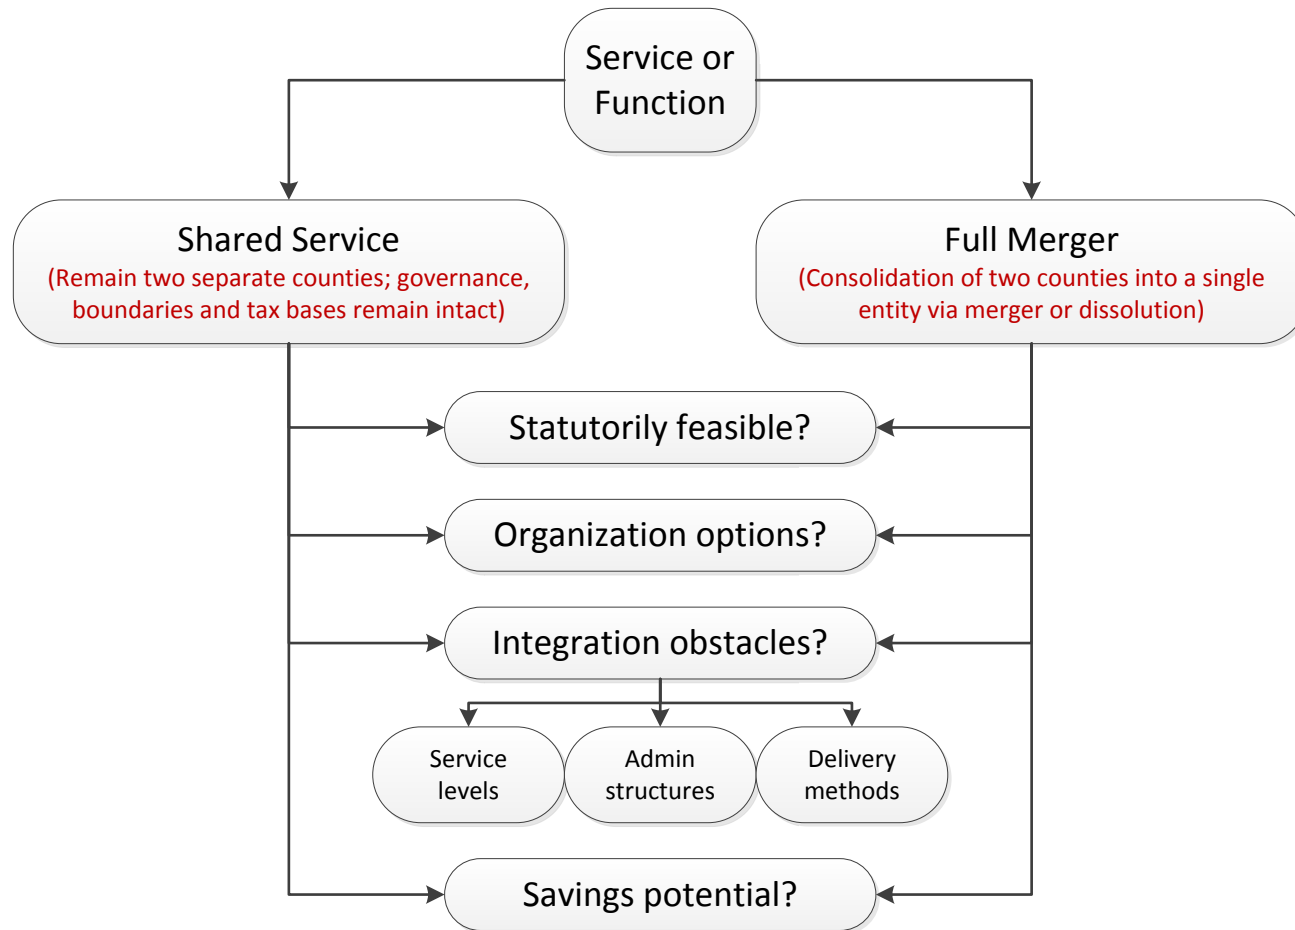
Service or Function

Shared Service
(Remain two separate counties; governance, boundaries and tax bases remain intact)

Full Merger
(Consolidation of two counties into a single entity via merger or dissolution)

Statutorily feasible?

Organization options?

Integration obstacles?

Service levels

Admin structures

Delivery methods

Savings potential?